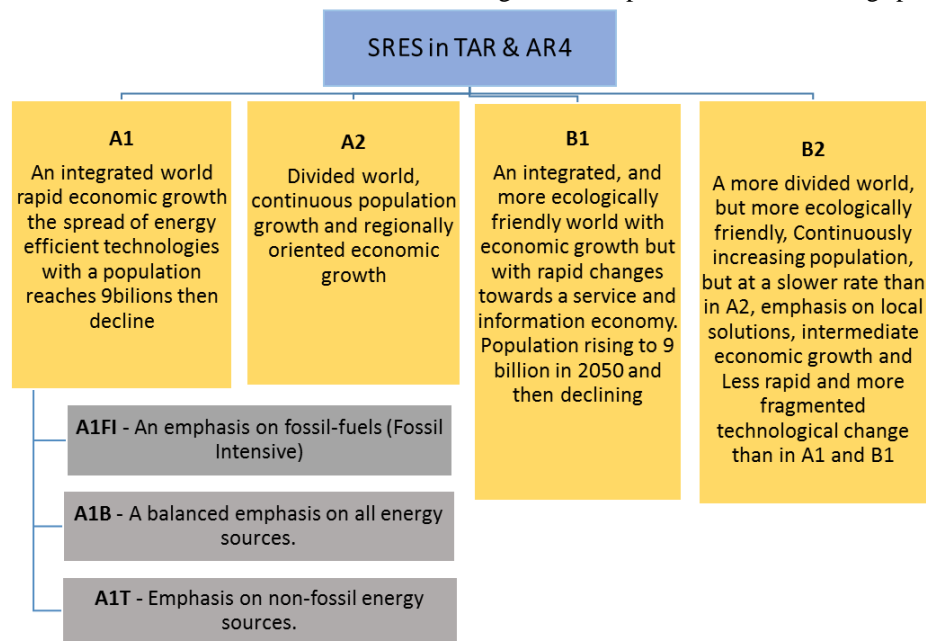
SRES in TAR & AR4

A1
An integrated world rapid economic growth the spread of energy efficient technologies with a population reaches 9bilions then decline

A2
Divided world, continuous population growth and regionally oriented economic growth

B1
An integrated, and more ecologically friendly world with economic growth but with rapid changes towards a service and information economy. Population rising to 9 billion in 2050 and then declining

B2
A more divided world, but more ecologically friendly, Continuously increasing population, but at a slower rate than in A2, emphasis on local solutions, intermediate economic growth and Less rapid and more fragmented technological change than in A1 and B1

A1FI - An emphasis on fossil-fuels (Fossil Intensive)

A1B - A balanced emphasis on all energy sources.

A1T - Emphasis on non-fossil energy sources.